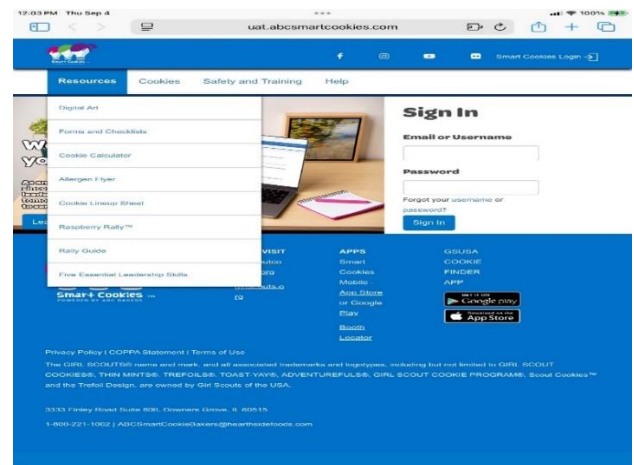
12:03 PM Thu Sep 4

uat.abcsmartcookies.com

100%

Smart Cookies Login

Resources Cookies Safety and Training Help

Digital Art

Forms and Checklists

Cookie Calculator

Allergen Flyer

Cookie Lineup Sheet

Raspberry Rally™

Rally Guide

Five Essential Leadership Skills

Sign In

Email or Username

Password

Forgot your username or password?

Sign In

VISIT

APPS

Smart Cookies Mobile App Store or Google Play

Booth Locator

GSUSA COOKIE FINDER APP

Smart Cookies

GET IT ON Google play

Download on the App Store

Privacy Policy | COPPA Statement | Terms of Use

The GIRL SCOUTS® name and mark, and all associated trademarks and logotypes, including but not limited to GIRL SCOUT COOKIES®, THIN MINTS®, TREFOILS®, TOAST-YAY!®, ADVENTUREFULS®, GIRL SCOUT COOKIE PROGRAM®, Scout Cookies™ and the Trefoil Design, are owned by Girl Scouts of the USA.

3333 Finley Road Suite 800, Downers Grove, IL 60515

1-800-221-1002 | ABCSmartCookieBakers@hearthsidefoods.com